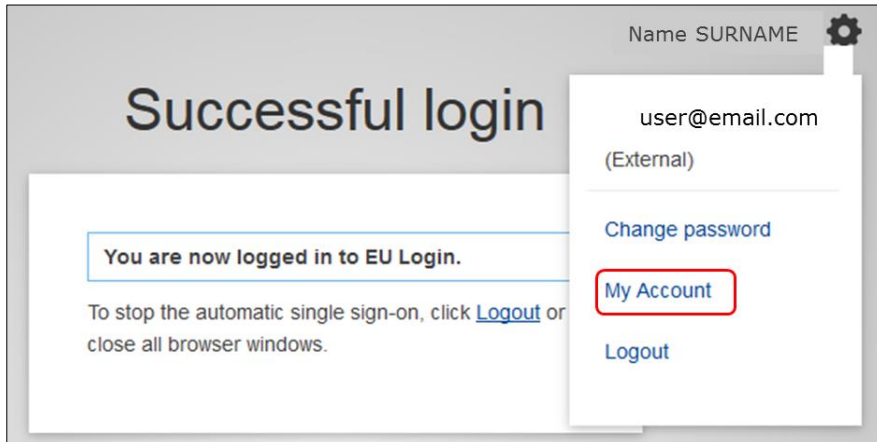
Name SURNAME

Successful login

You are now logged in to EU Login.

To stop the automatic single sign-on, click Logout or close all browser windows.

user@email.com

(External)

Change password

My Account

Logout